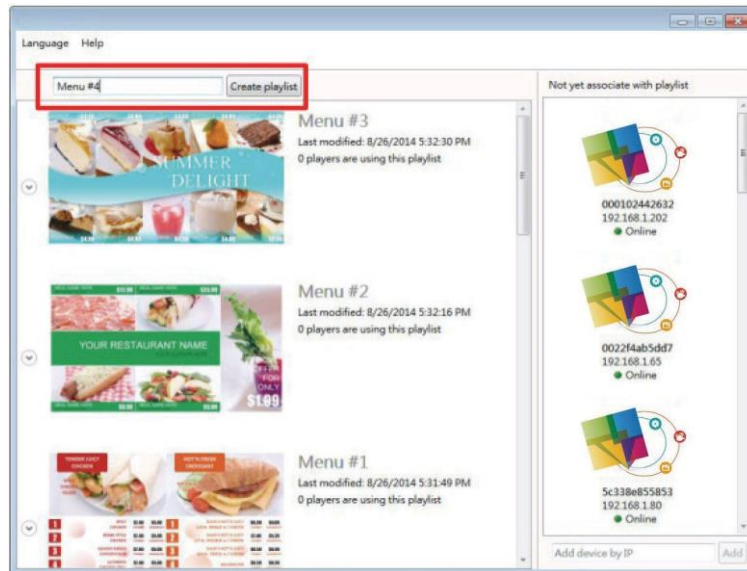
Language Help

Menu #4

Create playlist

Not yet associate with playlist

SUMMER DELIGHT

Menu #3

Last modified: 8/26/2014 5:32:30 PM

0 players are using this playlist

000102442632

192.168.1.202

Online

YOUR RESTAURANT NAME

$1.99

Menu #2

Last modified: 8/26/2014 5:32:16 PM

0 players are using this playlist

0022f4ab5dd7

192.168.1.65

Online

Menu #1

Last modified: 8/26/2014 5:31:49 PM

0 players are using this playlist

5c338e855853

192.168.1.80

Online

Add device by IP

Add